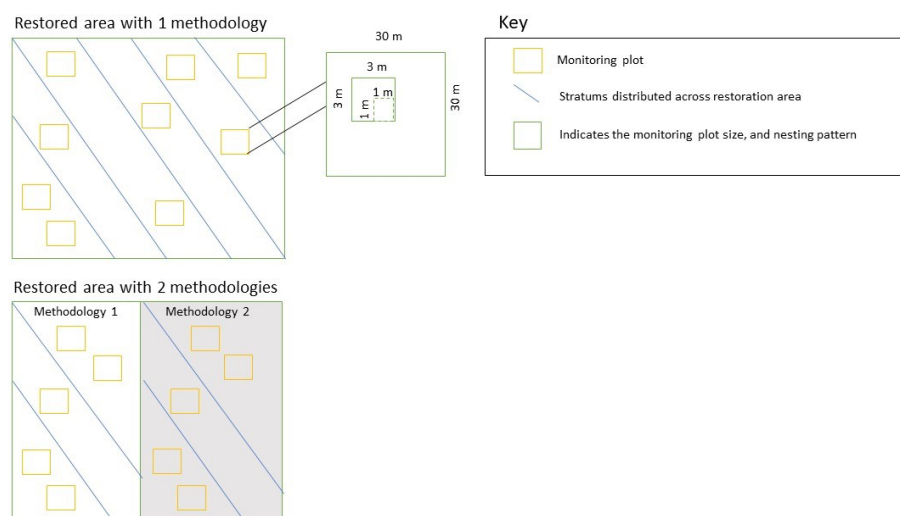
Restored area with 1 methodology

30 m

3 m

3 m

1 m

1 m

30 m

Key

Monitoring plot

Stratums distributed across restoration area

Indicates the monitoring plot size, and nesting pattern

Restored area with 2 methodologies

Methodology 1

Methodology 2